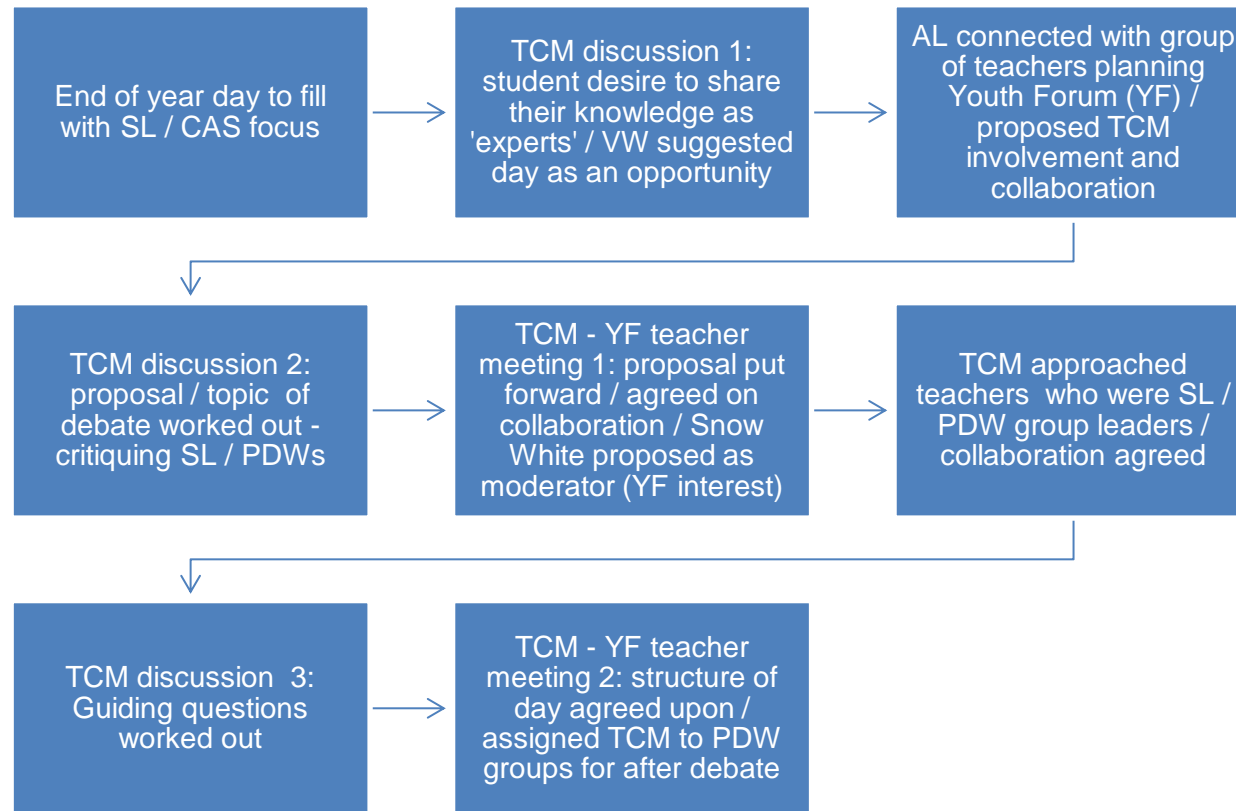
End of year day to fill with SL / CAS focus

TCM discussion 1: student desire to share their knowledge as 'experts' / VW suggested day as an opportunity

AL connected with group of teachers planning Youth Forum (YF) / proposed TCM involvement and collaboration

TCM discussion 2: proposal / topic of debate worked out - critiquing SL / PDWs

TCM - YF teacher meeting 1: proposal put forward / agreed on collaboration / Snow White proposed as moderator (YF interest)

TCM approached teachers who were SL / PDW group leaders / collaboration agreed

TCM discussion 3: Guiding questions worked out

TCM - YF teacher meeting 2: structure of day agreed upon / assigned TCM to PDW groups for after debate